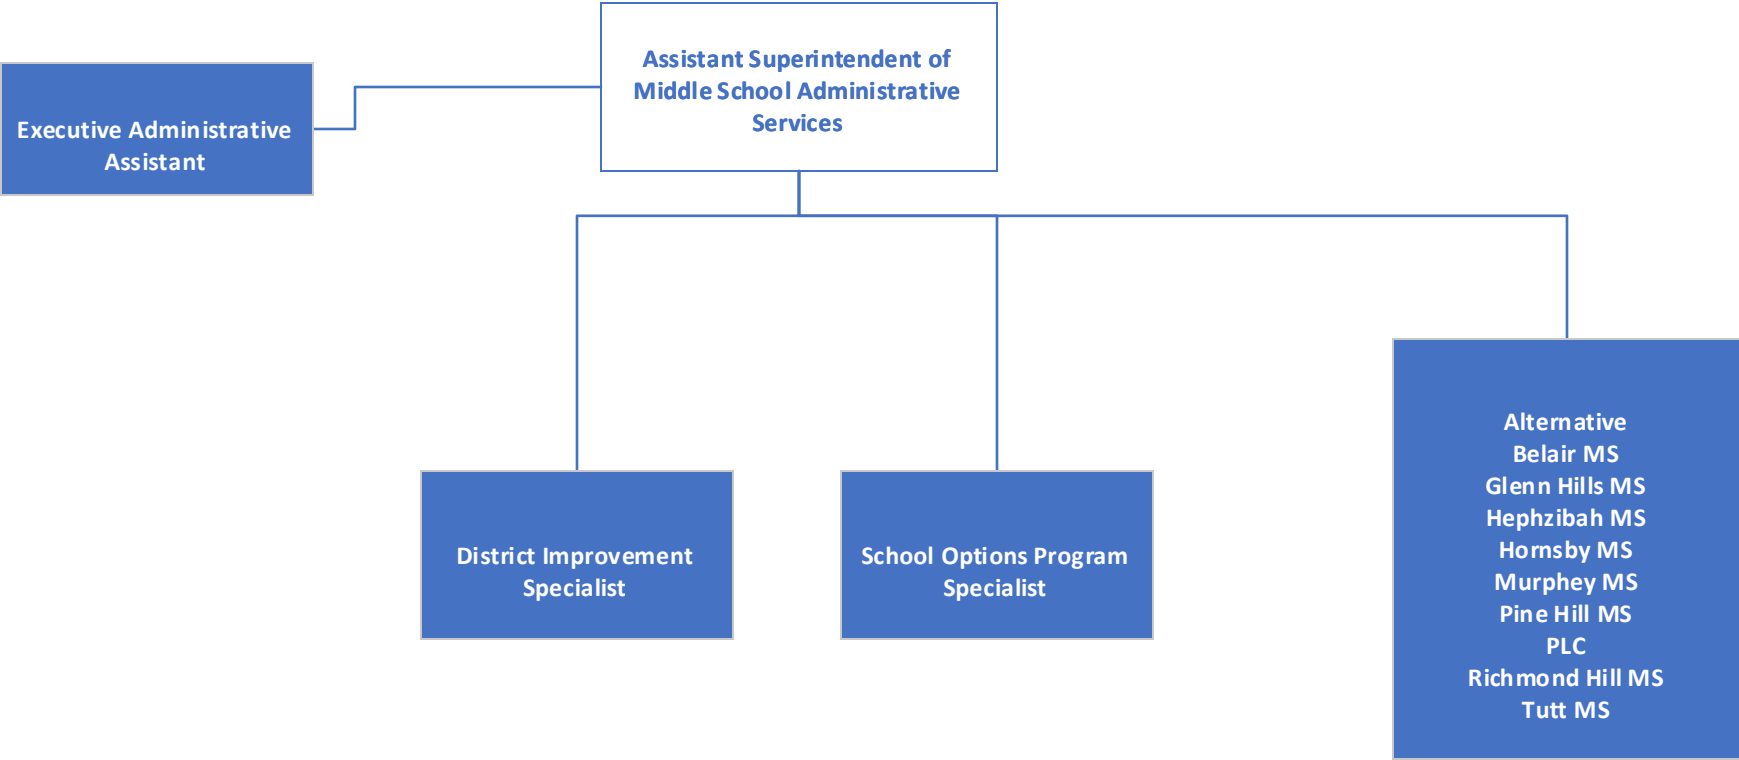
Assistant Superintendent of Middle School Administrative Services

Executive Administrative Assistant

District Improvement Specialist

School Options Program Specialist

Alternative
Belair MS
Glenn Hills MS
Hephzibah MS
Hornsby MS
Murphey MS
Pine Hill MS
PLC
Richmond Hill MS
Tutt MS